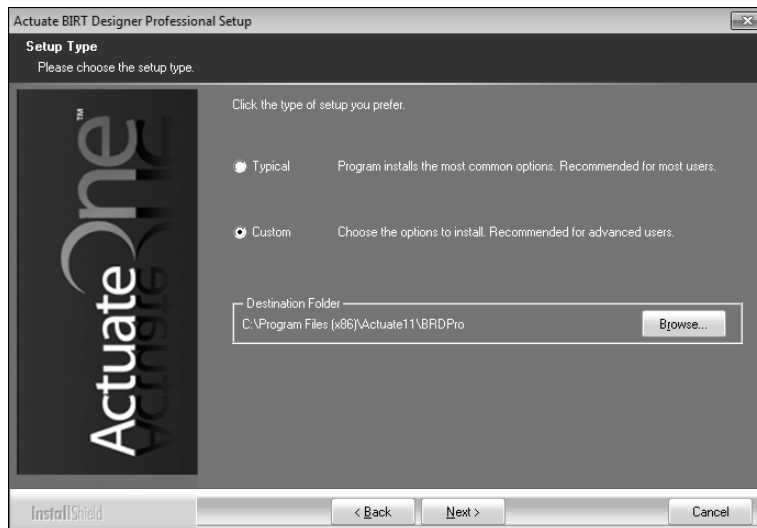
Actuate BIRT Designer Professional Setup

Setup Type
Please choose the setup type.

ActuateOne™

Click the type of setup you prefer.

Typical Program installs the most common options. Recommended for most users.

Custom Choose the options to install. Recommended for advanced users.

Destination Folder
C:\Program Files (x86)\Actuate11\BRDPro

Browse...

InstallShield

< Back

Next >

Cancel